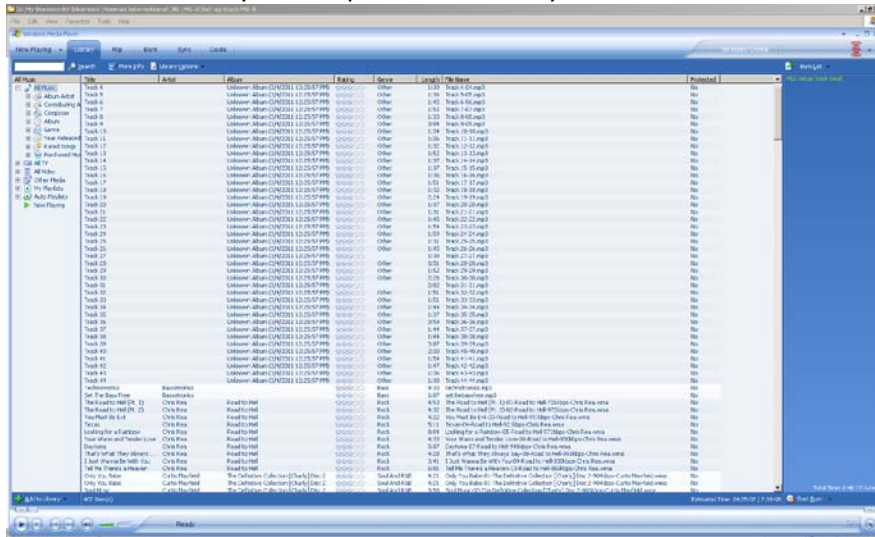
File Edit View Favorites Tools Help

Windows Media Player

Now Playing Library Rip Burn Sync Guide

Search More Info Library Options

Burn List

All Music
All Music
Album Artist
Contributing Artist
Composer
Album
Genre
Year Released
Rated Songs
Purchased Music
All TV
All Video
Other Media
My Playlists
Auto Playlists
Now Playing

| Title | Artist | Album | Rating | Genre | Length | File Name | Protected |
|---|---|---|---|---|---|---|---|
| Track 4 | | Unknown Album | | Other | | Track 4-04.mp3 | No |
| Track 5 | | Unknown Album | | Other | | Track 5-05.mp3 | No |
| Track 6 | | Unknown Album | | Other | | Track 6-06.mp3 | No |
| Track 7 | | Unknown Album | | Other | | Track 7-07.mp3 | No |
| Track 8 | | Unknown Album | | Other | | Track 8-08.mp3 | No |
| Track 9 | | Unknown Album | | Other | | Track 9-09.mp3 | No |
| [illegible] | | | | | | | |
| Technotronics | Basstronics | | | Bass | | technotronics.mp3 | No |
| Set The Bass Free | Basstronics | | | Bass | | set.thebassfree.mp3 | No |
| The Road to Hell (Pt. 1) | Chris Rea | Road to Hell | | Rock | | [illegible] | No |
| The Road to Hell (Pt. 2) | Chris Rea | Road to Hell | | Rock | | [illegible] | No |
| You Must Be Evil | Chris Rea | Road to Hell | | Rock | | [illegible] | No |
| Texas | Chris Rea | Road to Hell | | Rock | | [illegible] | No |
| Looking for a Rainbow | Chris Rea | Road to Hell | | Rock | | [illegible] | No |
| Your Warm and Tender Love | Chris Rea | Road to Hell | | Rock | | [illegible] | No |
| Daytona | Chris Rea | Road to Hell | | Rock | | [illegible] | No |
| That's What They Always Say | Chris Rea | Road to Hell | | Rock | | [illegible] | No |
| I Just Wanna Be With You | Chris Rea | Road to Hell | | Rock | | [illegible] | No |
| Tell Me There's a Heaven | Chris Rea | Road to Hell | | Rock | | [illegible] | No |
| Only You Babe | Curtis Mayfield | The Definitive Collection [Charly] Disc 2 | | Soul And R&B | | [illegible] | No |
| Only You Babe | Curtis Mayfield | The Definitive Collection [Charly] Disc 2 | | Soul And R&B | | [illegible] | No |

Add to Library 407 Item(s)

Estimated Time Start Burn

Ready